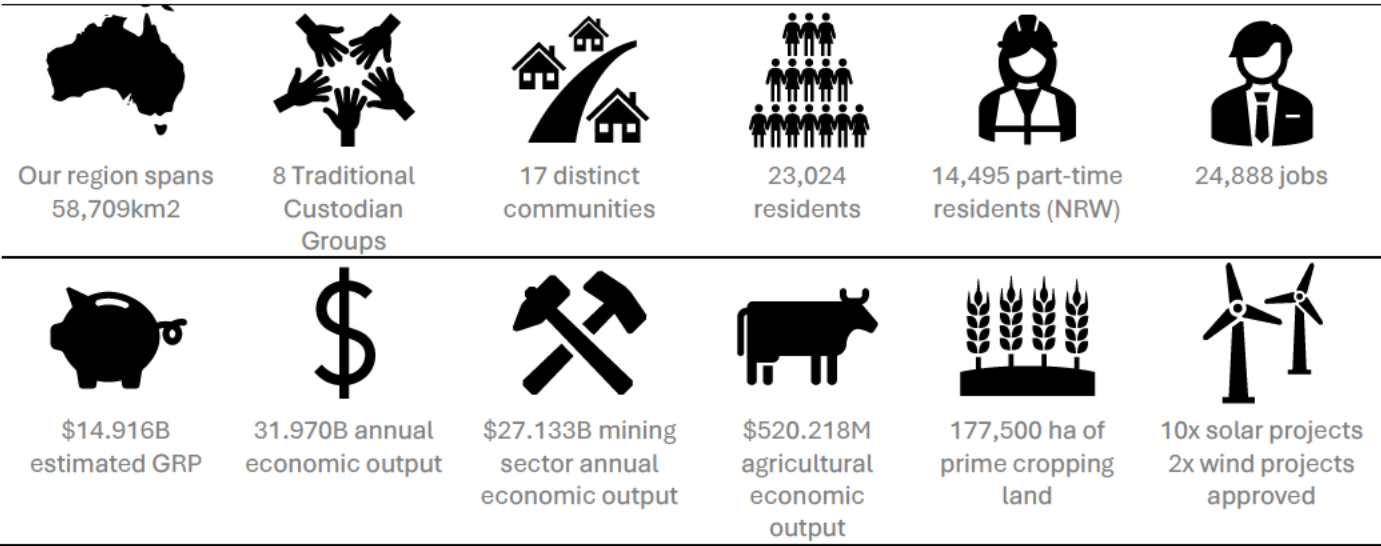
Our region spans 58,709km2

8 Traditional Custodian Groups

17 distinct communities

23,024 residents

14,495 part-time residents (NRW)

24,888 jobs

$14.916B estimated GRP

31.970B annual economic output

$27.133B mining sector annual economic output

$520.218M agricultural economic output

177,500 ha of prime cropping land

10x solar projects 2x wind projects approved